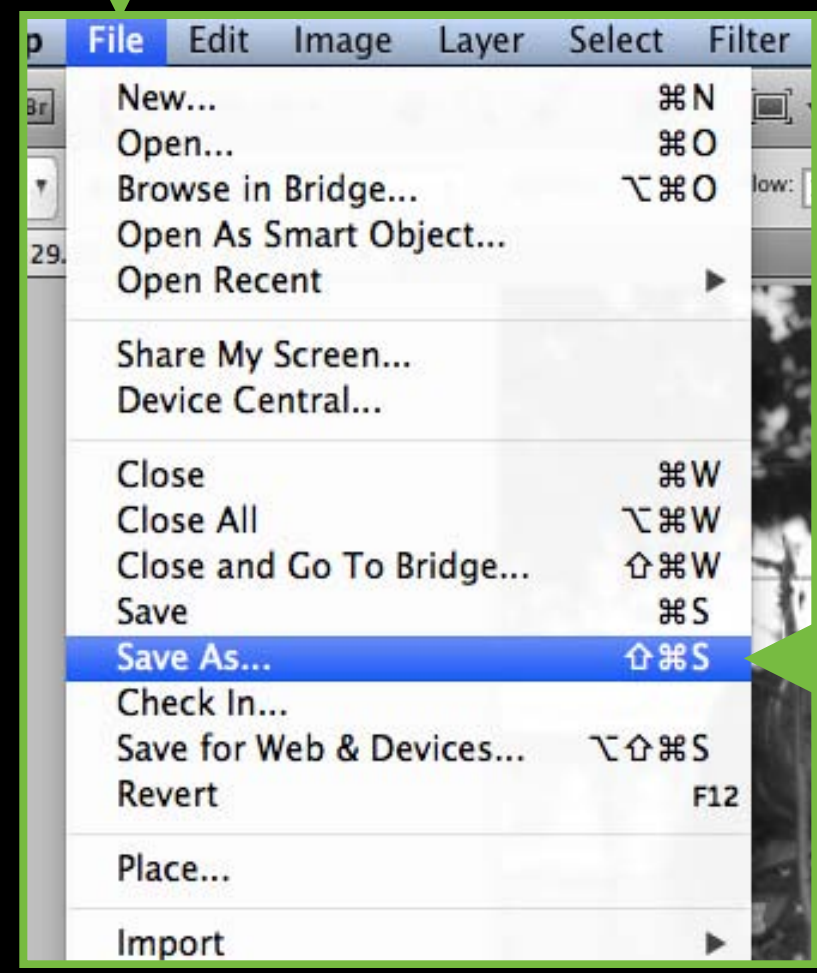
p File Edit Image Layer Select Filter

Br
29.
low:

New... ⌘N
Open... ⌘O
Browse in Bridge... ⌥⌘O
Open As Smart Object...
Open Recent ▶

Share My Screen...
Device Central...

Close ⌘W
Close All ⌥⌘W
Close and Go To Bridge... ⇧⌘W
Save ⌘S
Save As... ⇧⌘S
Check In...
Save for Web & Devices... ⌥⇧⌘S
Revert F12

Place...

Import ▶